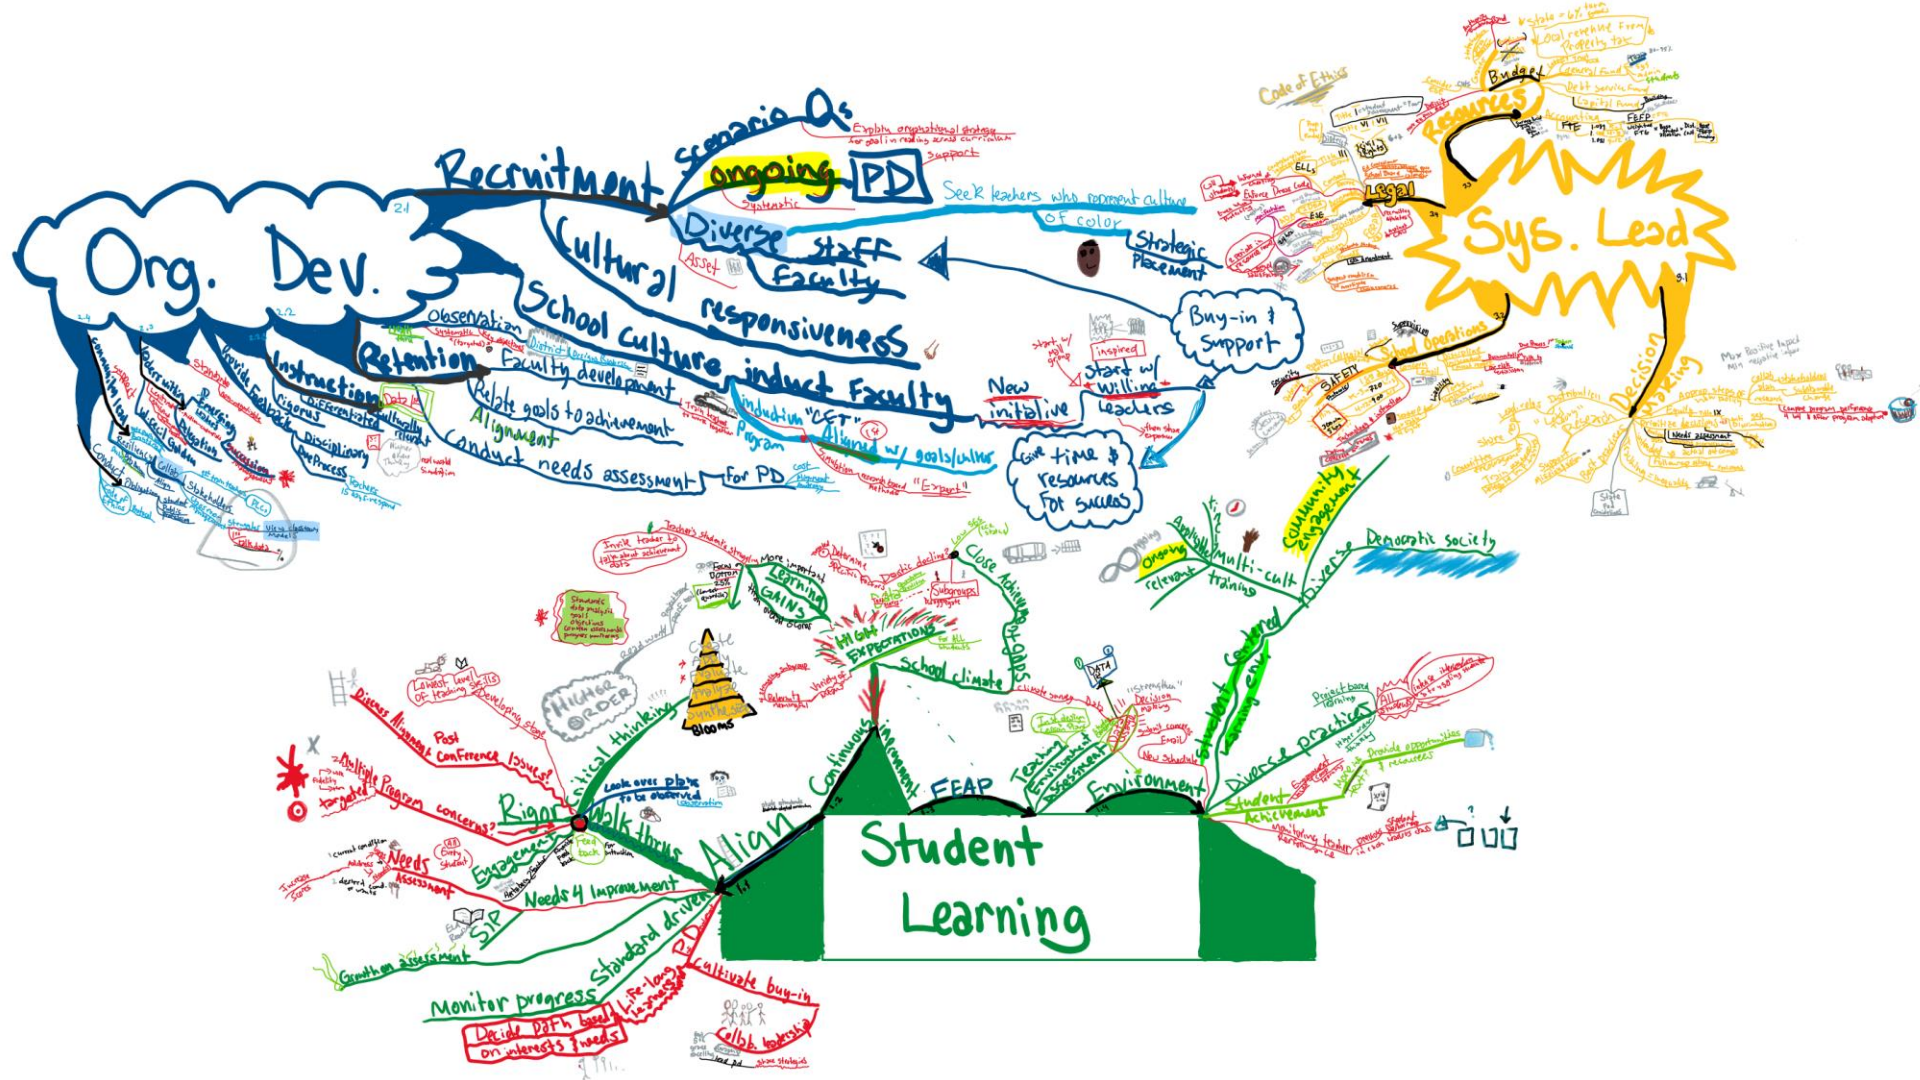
Org. Dev.

Recruitment
Scenario Qs
Explain organizational strategy for goal in reading across curriculum
support
ongoing
PD
Systematic
Seek teachers who represent culture
of color
Diverse
Asset
Staff
Faculty
Strategic placement
Cultural responsiveness
School culture
induct Faculty
Buy-in & Support
New initiative
inspired
Start w/ willing leaders
Give time & resources for success
Retention
Observation
Faculty development
Relate goals to achievement
Alignment
Conduct needs assessment
for PD
Induction "CFT" Program
Aligned w/ goals/culture
"Expert"
Instruction
Differentiated
Culturally relevant
Rigorous
Disciplinary Pre-Process
Provide Feedback
Standards
Diversity
Emerging leaders
Conduct
Stakeholders
Data
Higher order thinking

Sys. Lead
Code of Ethics
Budget
Local revenue from property tax
Resources
Legal
FTE
FEFP
School Operations
SAFETY
Decision Making
Democratic society

Student Learning
Community Engagement
Diverse
Multi-cult training
Ongoing
relevant
Student Centered Learning env.
Diverse practices
Project based learning
Provide opportunities & resources
Student Achievement
Environment
Teaching Environment Assessment
Data
Decision Making
FEAP
Continuous improvement
Close Achievement gaps
Subgroups
School climate
HIGH EXPECTATIONS
LEARNING GAINS
Align
Walk thrus
Look over plans to be observed
Critical thinking
HIGHER ORDER
Blooms
Create
Evaluate
Analyze
Synthesize
Rigor
Lowest level of teaching skills
Developing stage
Discuss Alignment
Post conference issues?
Multiple Program concerns?
targeted
Engagement
Needs Assessment
Needs 4 Improvement
SIP
Growth on assessment
Monitor progress
Standard driven
PD
Life-long learning
Cultivate buy-in
Collab. leadership
Decide path based on interests & needs